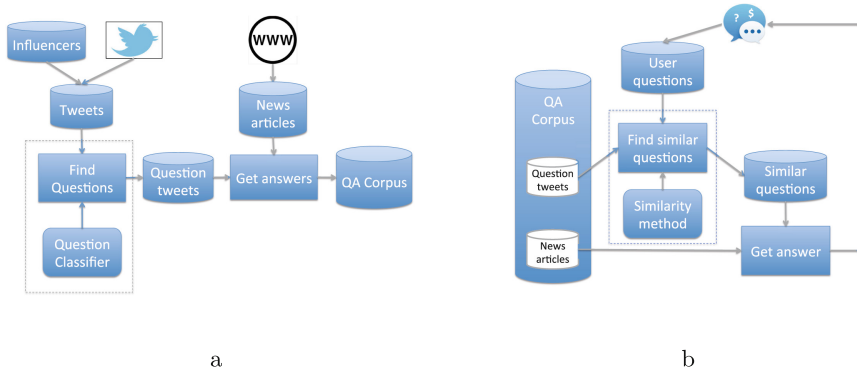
Influencers

Tweets

Find Questions

Question Classifier

Question tweets

WWW

News articles

Get answers

QA Corpus

a

? $

User questions

QA Corpus

Question tweets

News articles

Find similar questions

Similarity method

Similar questions

Get answer

b